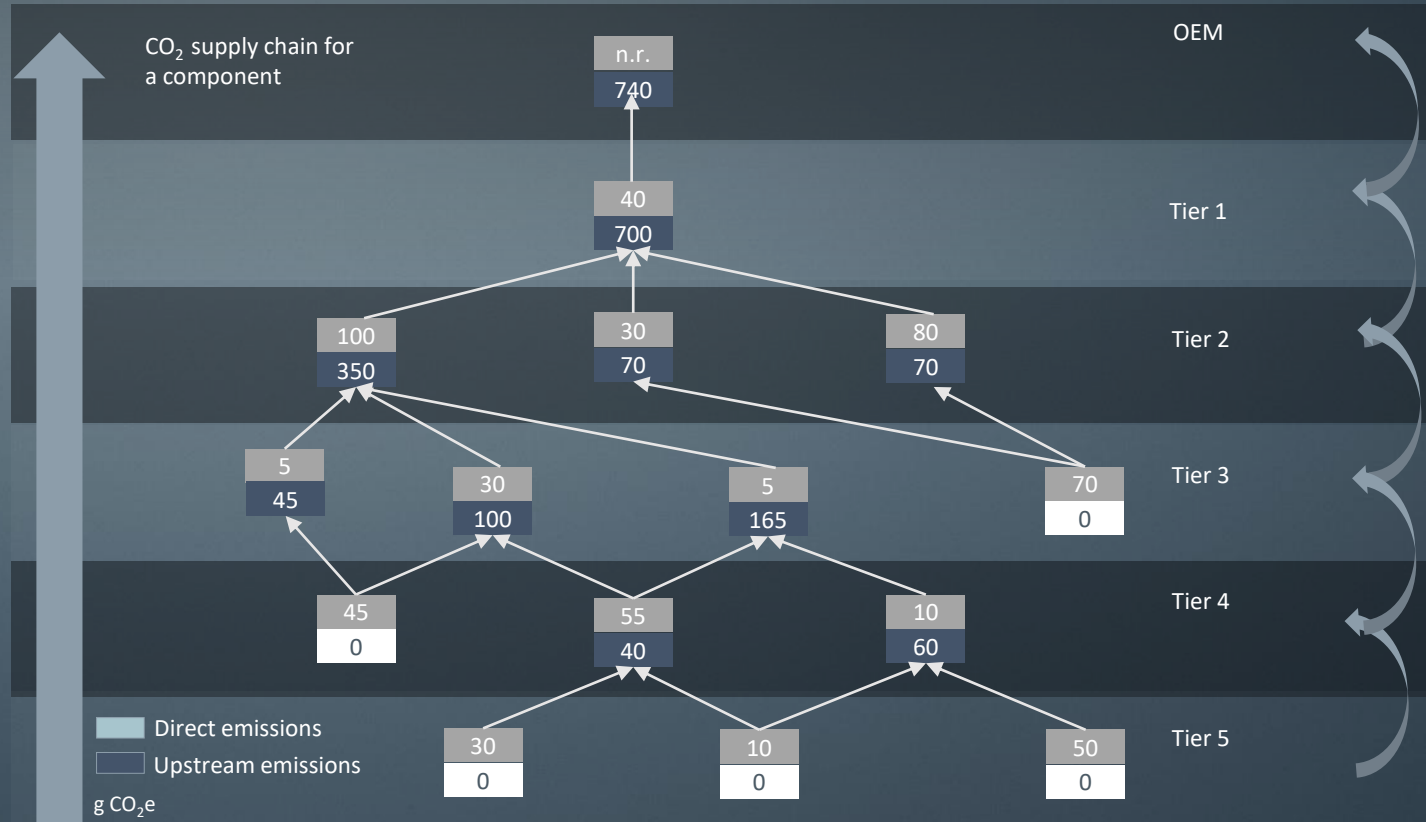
$CO_2$ supply chain for a component

OEM

n.r.
740

Tier 1

40
700

Tier 2

100
350

30
70

80
70

Tier 3

5
45

30
100

5
165

70
0

Tier 4

45
0

55
40

10
60

Tier 5

30
0

10
0

50
0

Direct emissions
Upstream emissions

g $CO_2e$